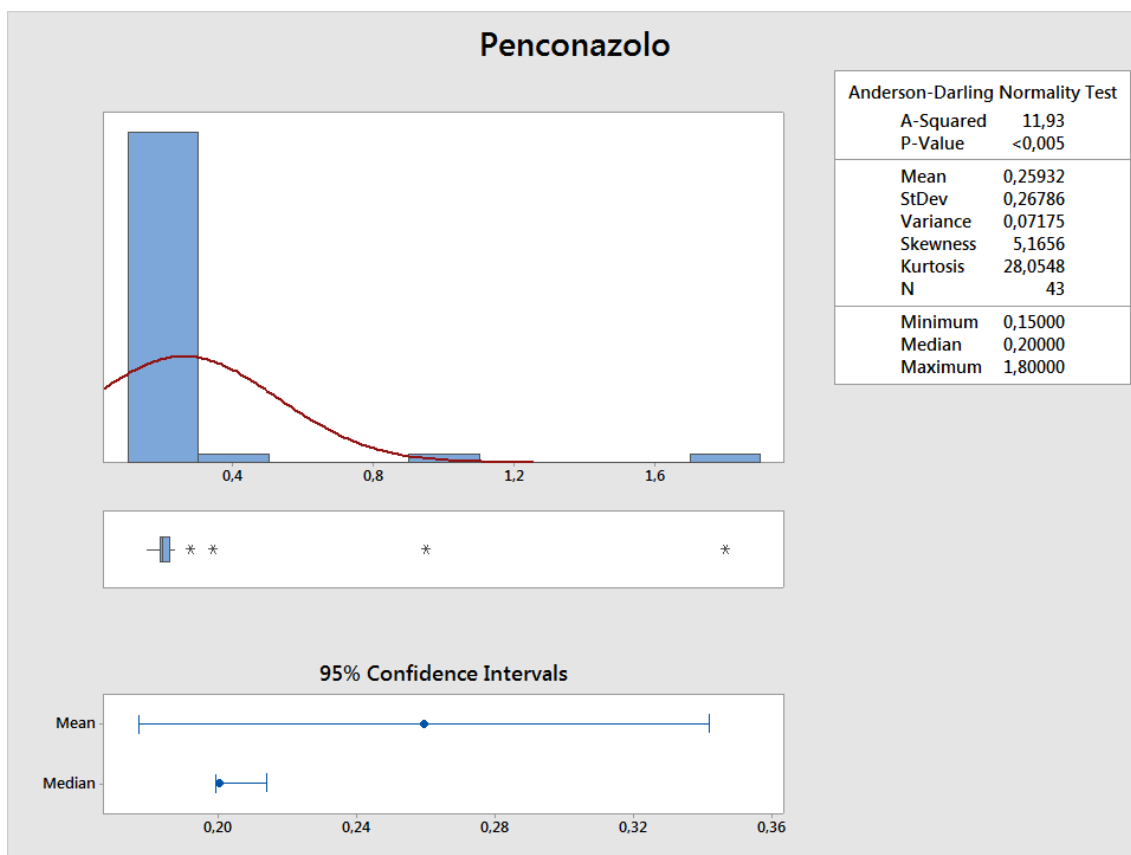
Penconazolo

Anderson-Darling Normality Test

| | |
|---|---|
| A-Squared | 11,93 |
| P-Value | <0,005 |
| Mean | 0,25932 |
| StDev | 0,26786 |
| Variance | 0,07175 |
| Skewness | 5,1656 |
| Kurtosis | 28,0548 |
| N | 43 |
| Minimum | 0,15000 |
| Median | 0,20000 |
| Maximum | 1,80000 |

0,4
0,8
1,2
1,6

95% Confidence Intervals

Mean
Median

0,20
0,24
0,28
0,32
0,36